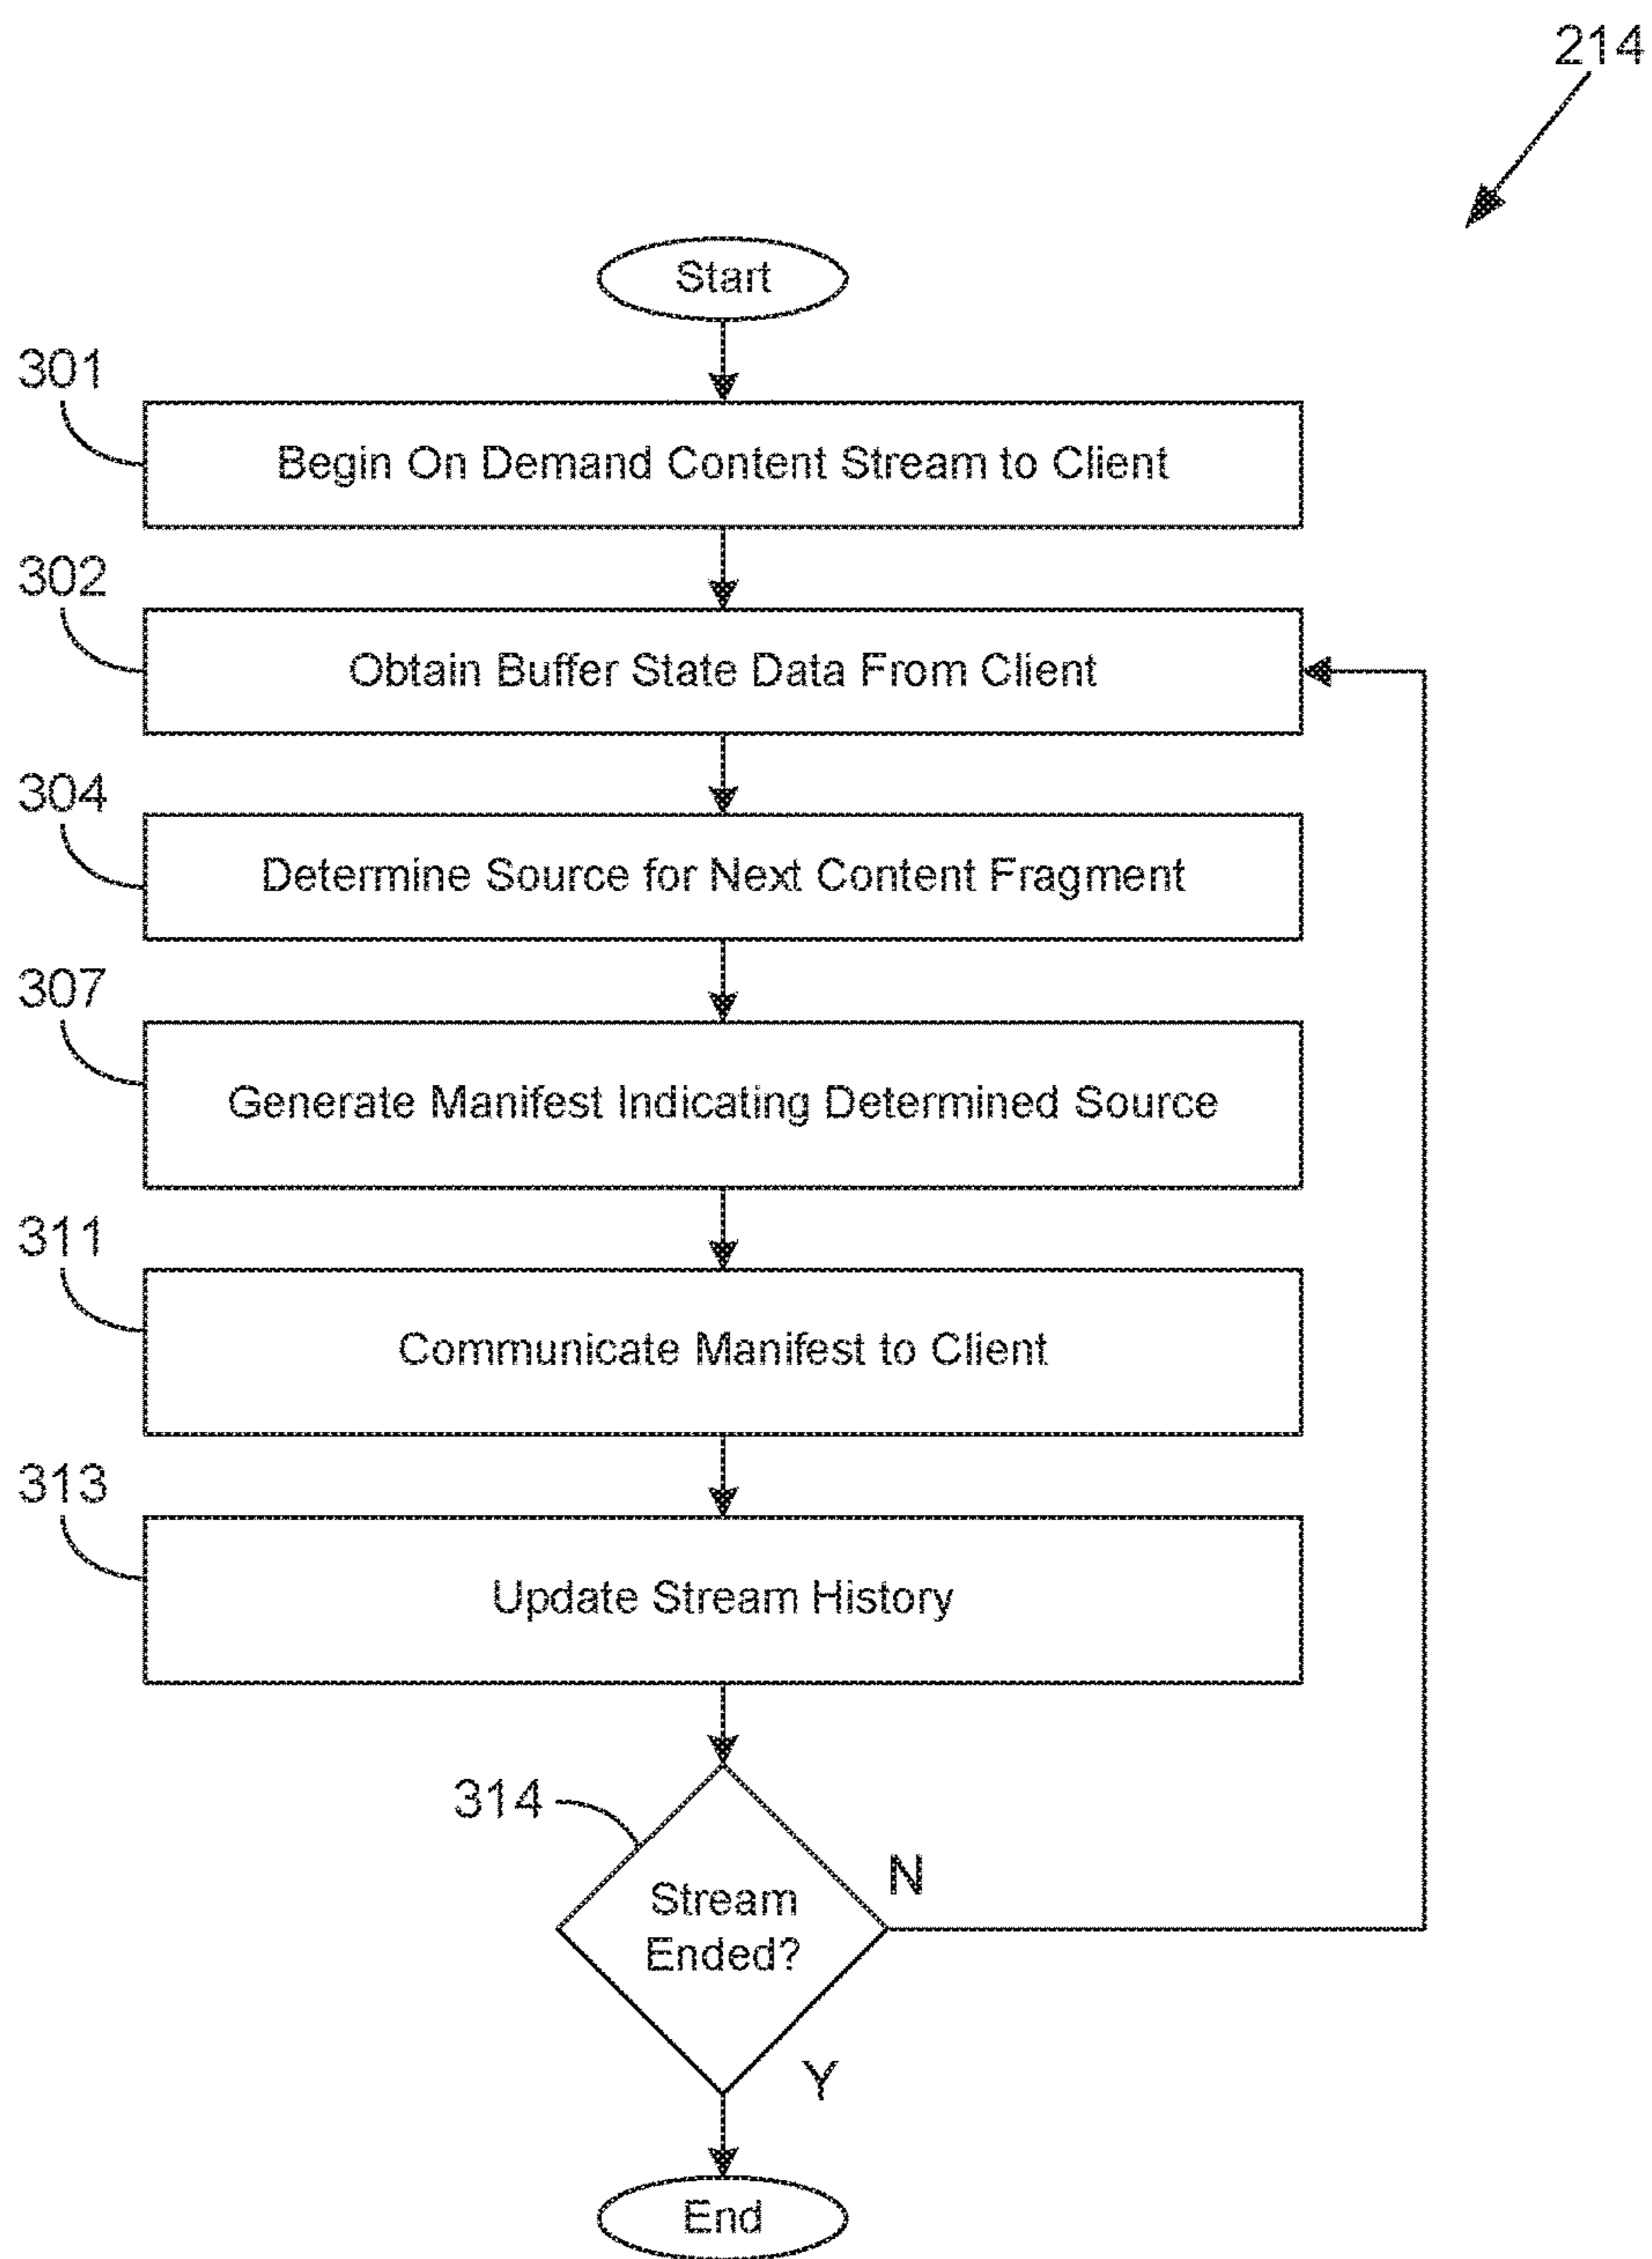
214

Start

301

Begin On Demand Content Stream to Client

302

Obtain Buffer State Data From Client

304

Determine Source for Next Content Fragment

307

Generate Manifest Indicating Determined Source

311

Communicate Manifest to Client

313

Update Stream History

314

Stream Ended?

N

Y

End